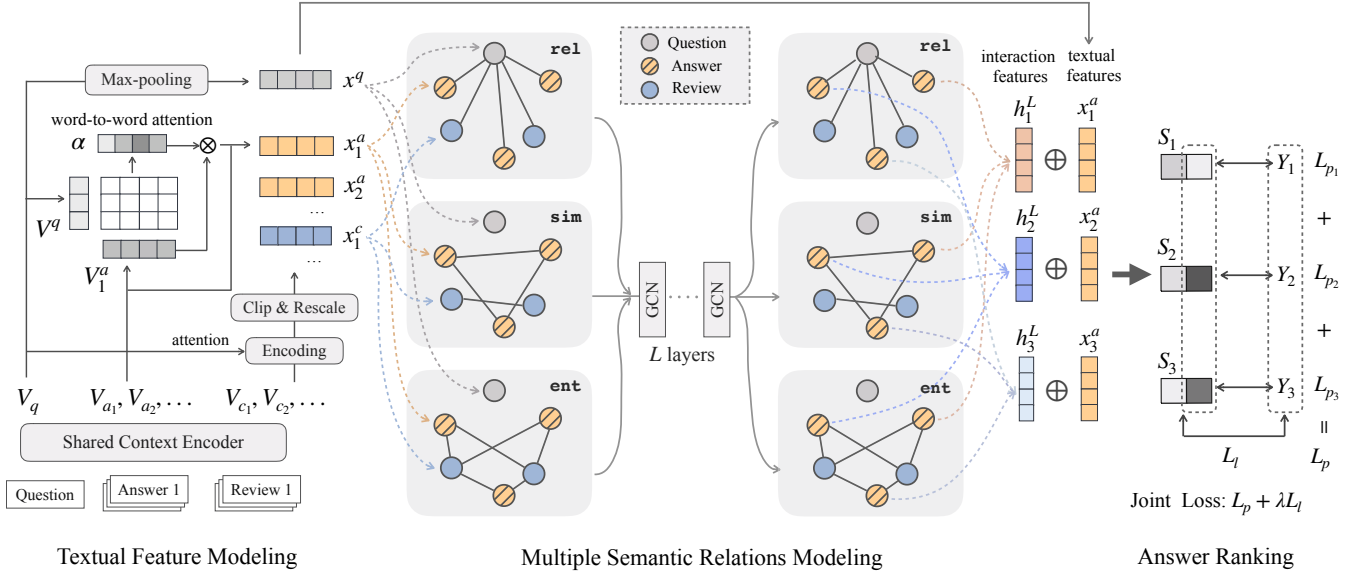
Max-pooling

$x^q$

word-to-word attention

$\alpha$

$x_1^a$

$x_2^a$

...

$x_1^c$

$V^q$

$V_1^a$

...

Clip & Rescale

attention

Encoding

$V_q$

$V_{a_1}, V_{a_2}, \cdots$

$V_{c_1}, V_{c_2}, \cdots$

Shared Context Encoder

Question

Answer 1

Review 1

rel

sim

ent

Question

Answer

Review

GCN

GCN

$L$ layers

rel

sim

ent

interaction features

textual features

$h_1^L$

$\oplus$

$x_1^a$

$h_2^L$

$\oplus$

$x_2^a$

$h_3^L$

$\oplus$

$x_3^a$

$S_1$

$Y_1$

$L_{p_1}$

+

$S_2$

$Y_2$

$L_{p_2}$

+

$S_3$

$Y_3$

$L_{p_3}$

||

$L_l$

$L_p$

Joint Loss: $L_p + \lambda L_l$

Textual Feature Modeling

Multiple Semantic Relations Modeling

Answer Ranking